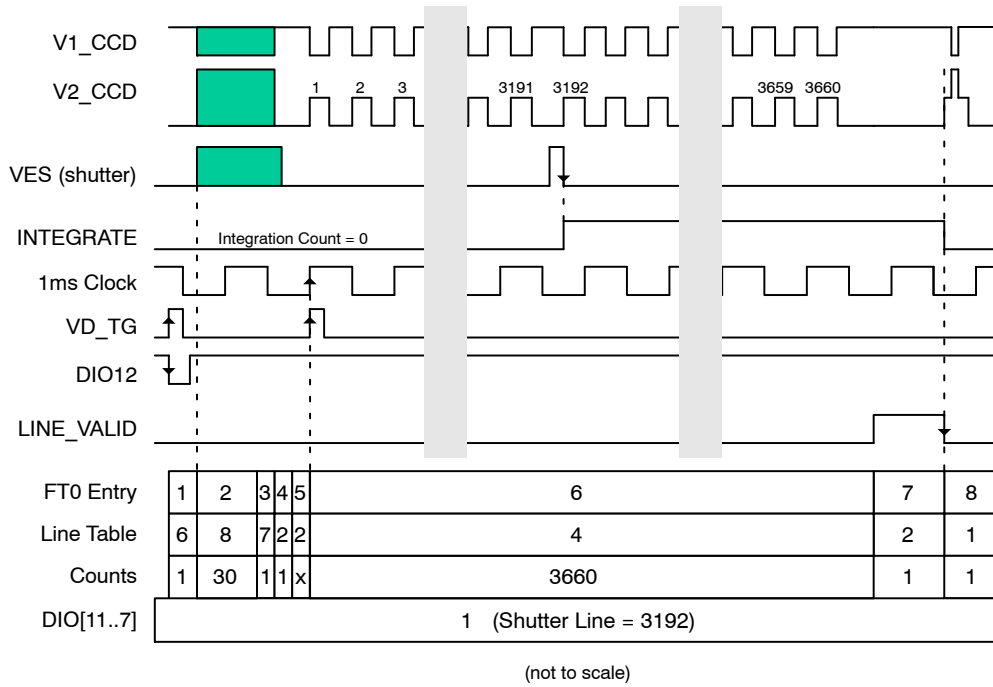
V1_CCD
V2_CCD
1 2 3 3191 3192 3659 3660
VES (shutter)
INTEGRATE
Integration Count = 0
1ms Clock
VD_TG
DIO12
LINE_VALID

| FT0 Entry | 1 | 2 | 3 | 4 | 5 | 6 | 7 | 8 |
|---|---|---|---|---|---|---|---|---|
| Line Table | 6 | 8 | 7 | 2 | 2 | 4 | 2 | 1 |
| Counts | 1 | 30 | 1 | 1 | x | 3660 | 1 | 1 |
| DIO[11..7] | 1 (Shutter Line = 3192) | | | | | | | |

(not to scale)